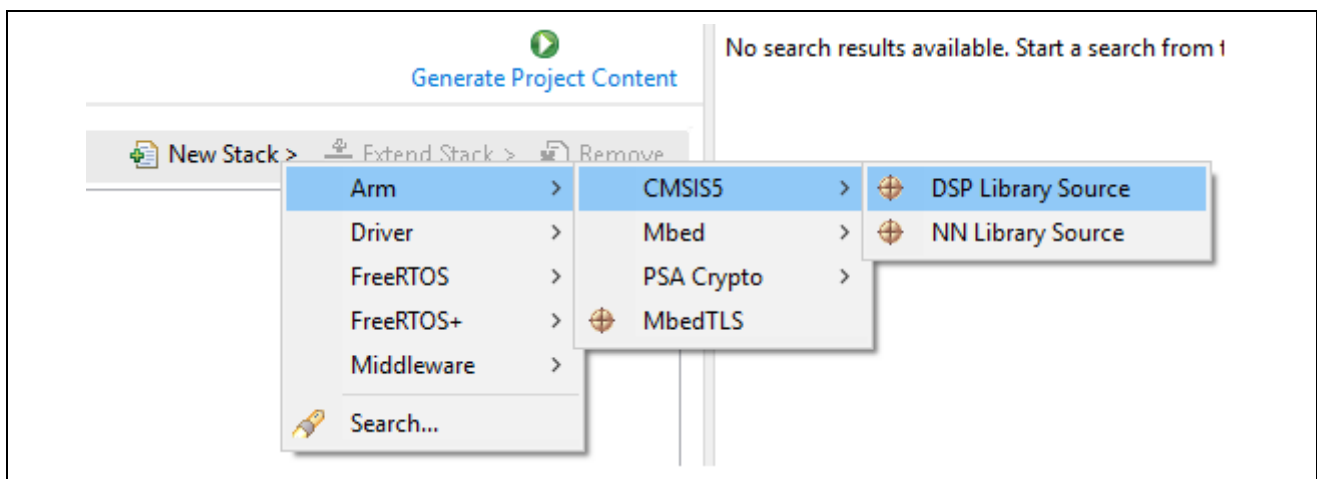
Generate Project Content

No search results available. Start a search from t

New Stack > Extend Stack > Remove

Arm >
Driver >
FreeRTOS >
FreeRTOS+ >
Middleware >
Search...

CMSIS5 >
Mbed >
PSA Crypto >
MbedTLS

DSP Library Source
NN Library Source